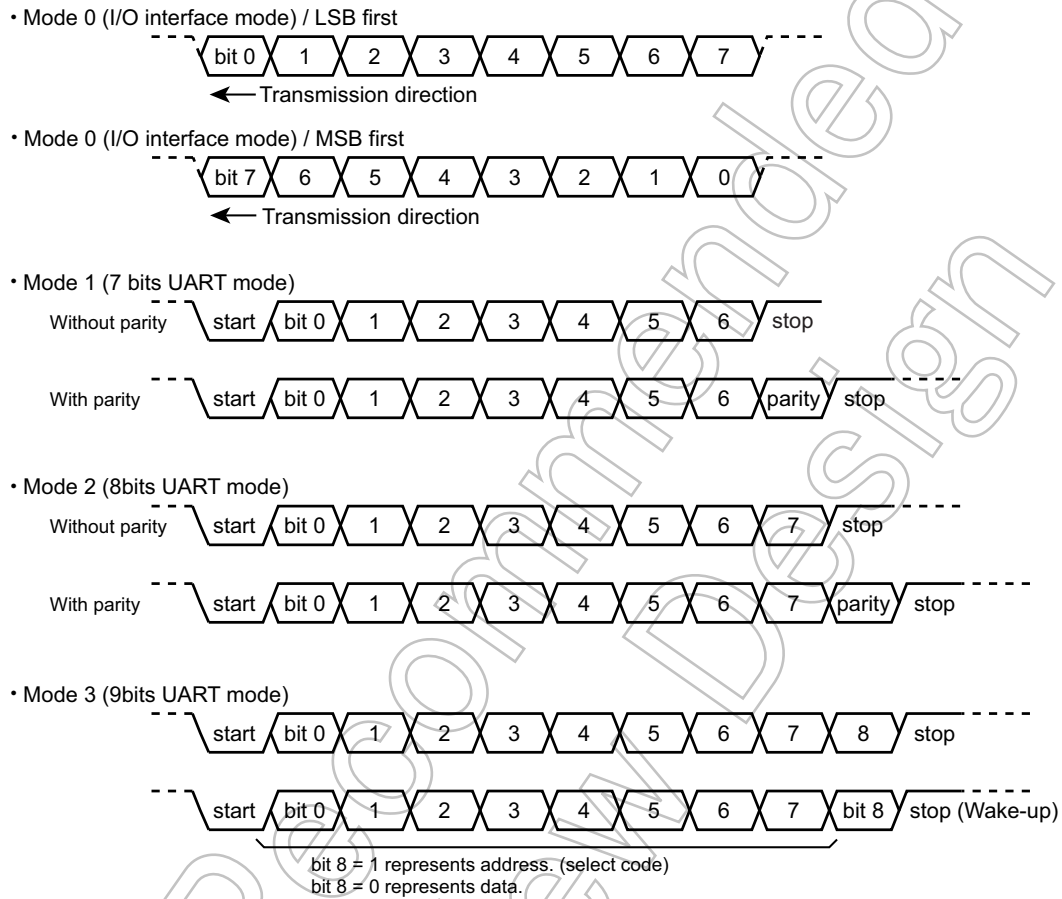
・Mode 0 (I/O interface mode) / LSB first

bit 0 1 2 3 4 5 6 7

Transmission direction

・Mode 0 (I/O interface mode) / MSB first

bit 7 6 5 4 3 2 1 0

Transmission direction

・Mode 1 (7 bits UART mode)

Without parity start bit 0 1 2 3 4 5 6 stop

With parity start bit 0 1 2 3 4 5 6 parity stop

・Mode 2 (8bits UART mode)

Without parity start bit 0 1 2 3 4 5 6 7 stop

With parity start bit 0 1 2 3 4 5 6 7 parity stop

・Mode 3 (9bits UART mode)

start bit 0 1 2 3 4 5 6 7 8 stop

start bit 0 1 2 3 4 5 6 7 bit 8 stop (Wake-up)

bit 8 = 1 represents address. (select code)
bit 8 = 0 represents data.

Not Recommended for New Design